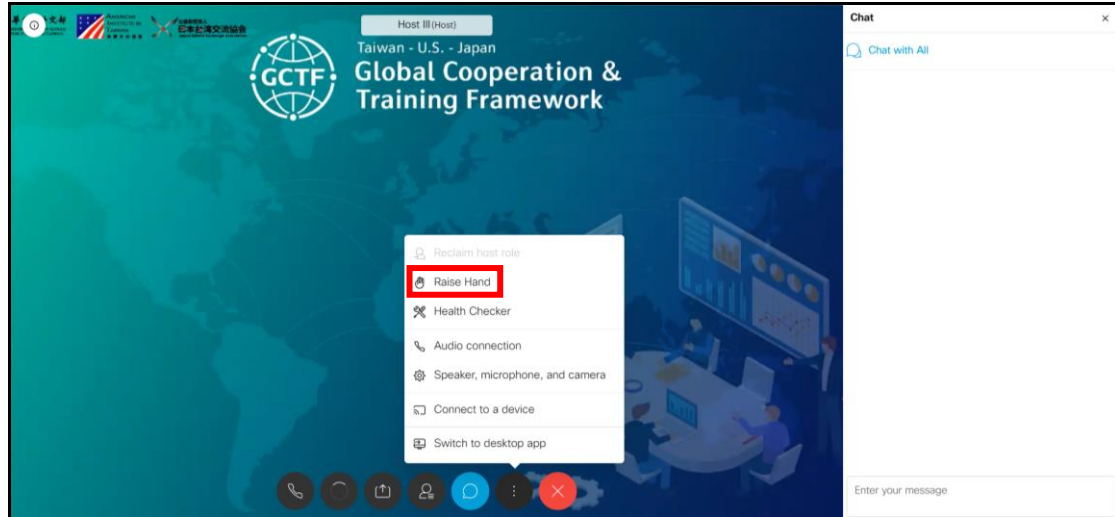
Host III (Host)

Taiwan - U.S. - Japan
GCTF Global Cooperation & Training Framework

日本台湾交流協会

Reclaim host role
Raise Hand
Health Checker
Audio connection
Speaker, microphone, and camera
Connect to a device
Switch to desktop app

Chat
×
Chat with All

Enter your message